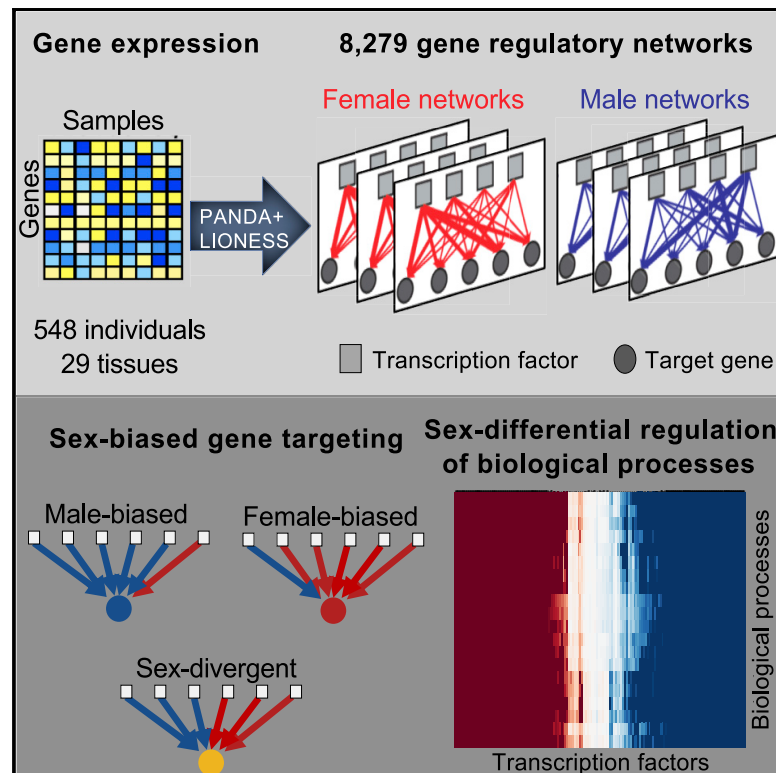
Gene expression

8,279 gene regulatory networks

Samples

Genes

PANDA+ LIONESS

Female networks

Male networks

548 individuals
29 tissues

Transcription factor

Target gene

Sex-biased gene targeting

Sex-differential regulation of biological processes

Male-biased

Female-biased

Sex-divergent

Biological processes

Transcription factors